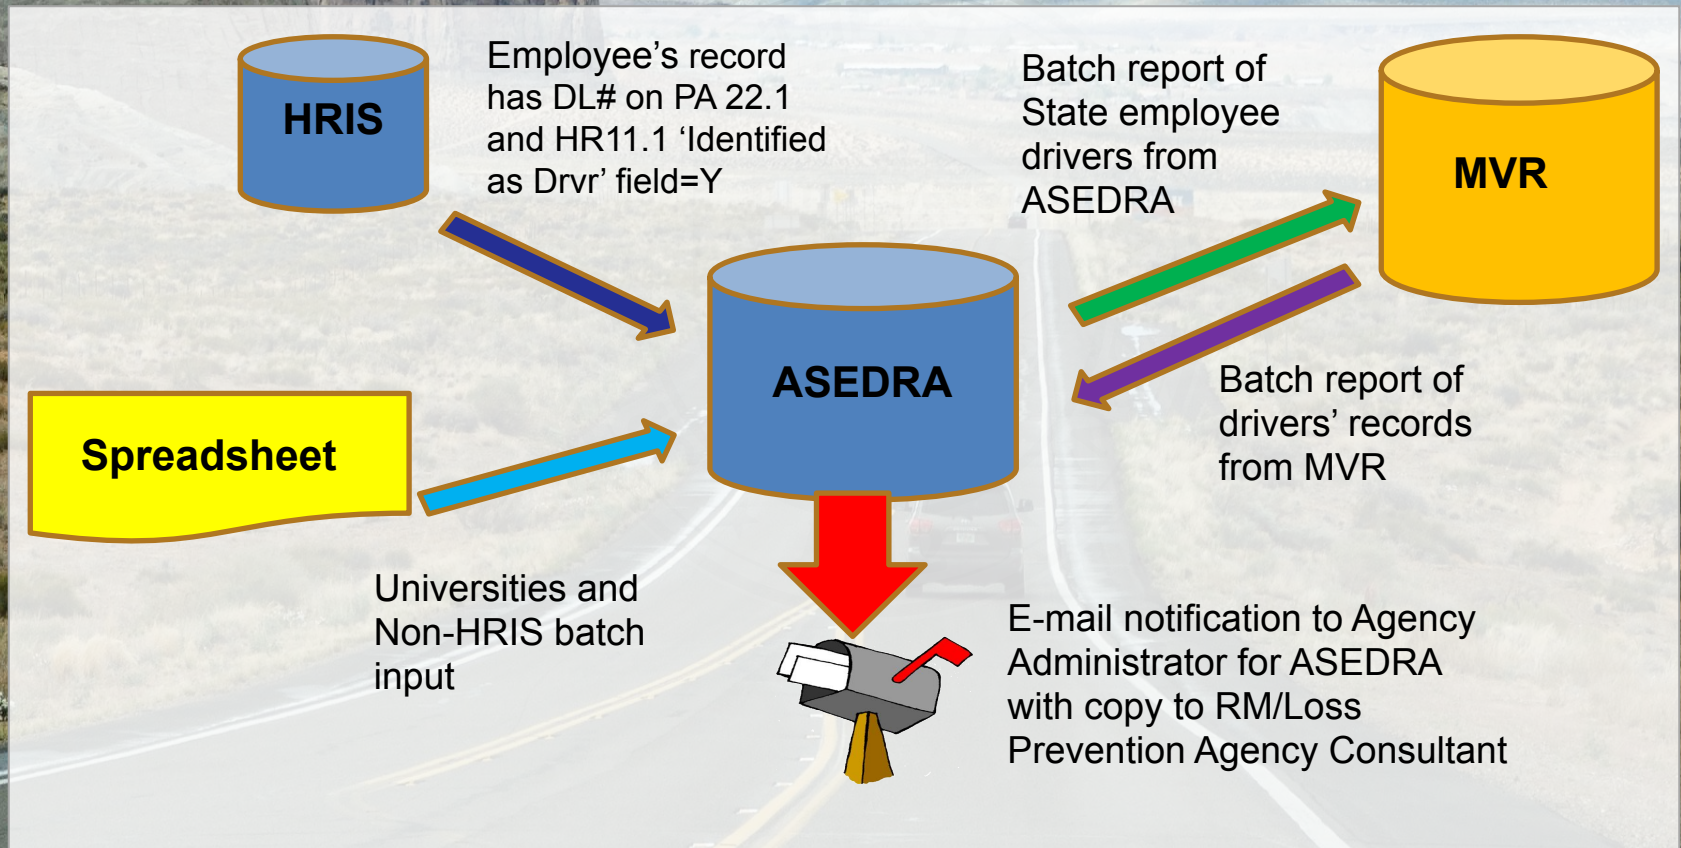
HRIS

Employee’s record has DL# on PA 22.1 and HR11.1 ‘Identified as Drvr’ field=Y

Batch report of State employee drivers from ASEDRA

MVR

ASEDRA

Spreadsheet

Batch report of drivers’ records from MVR

Universities and Non-HRIS batch input

E-mail notification to Agency Administrator for ASEDRA with copy to RM/Loss Prevention Agency Consultant